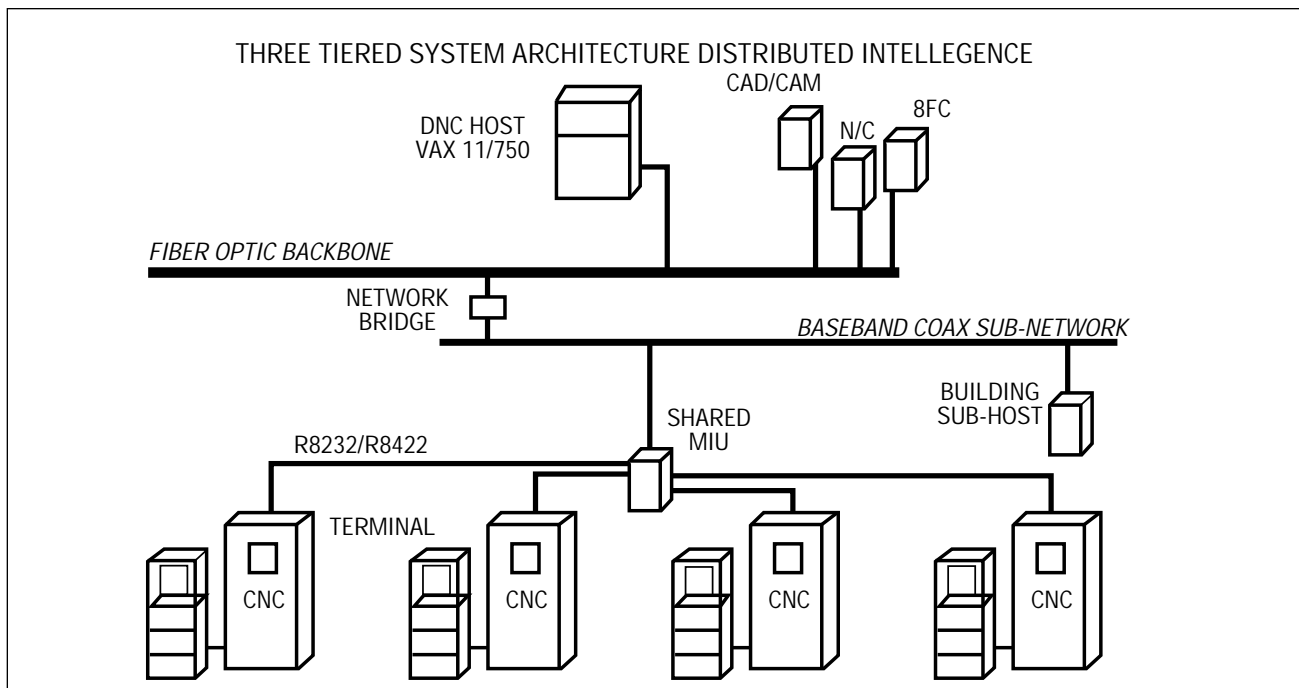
THREE TIERED SYSTEM ARCHITECTURE DISTRIBUTED INTELLEGENCE

DNC HOST
VAX 11/750

CAD/CAM

N/C

8FC

FIBER OPTIC BACKBONE

NETWORK
BRIDGE

BASEBAND COAX SUB-NETWORK

BUILDING
SUB-HOST

SHARED
MIU

R8232/R8422

TERMINAL

CNC

CNC

CNC

CNC